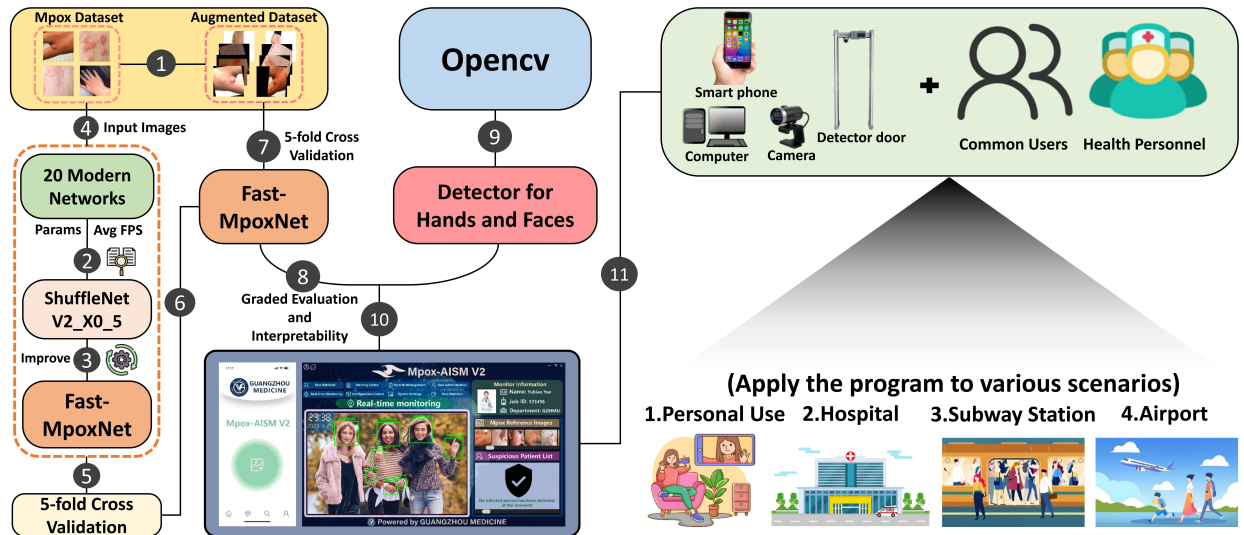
Mpox Dataset

Augmented Dataset

1

4 Input Images

20 Modern Networks

Params Avg FPS

2

ShuffleNet V2_X0_5

Improve 3

Fast-MpoxNet

5

5-fold Cross Validation

6

7 5-fold Cross Validation

Fast-MpoxNet

Opencv

9

Detector for Hands and Faces

8

Graded Evaluation and Interpretability

10

11

Smart phone

Computer

Camera

Detector door

Common Users

Health Personnel

GUANGZHOU MEDICINE

Mpox-AISM V2

Mpox-AISM V2

Real-time monitoring

Monitor information

Mpox Reference Images

Suspicious Patient List

Powered by GUANGZHOU MEDICINE

(Apply the program to various scenarios)

1.Personal Use 2.Hospital 3.Subway Station 4.Airport